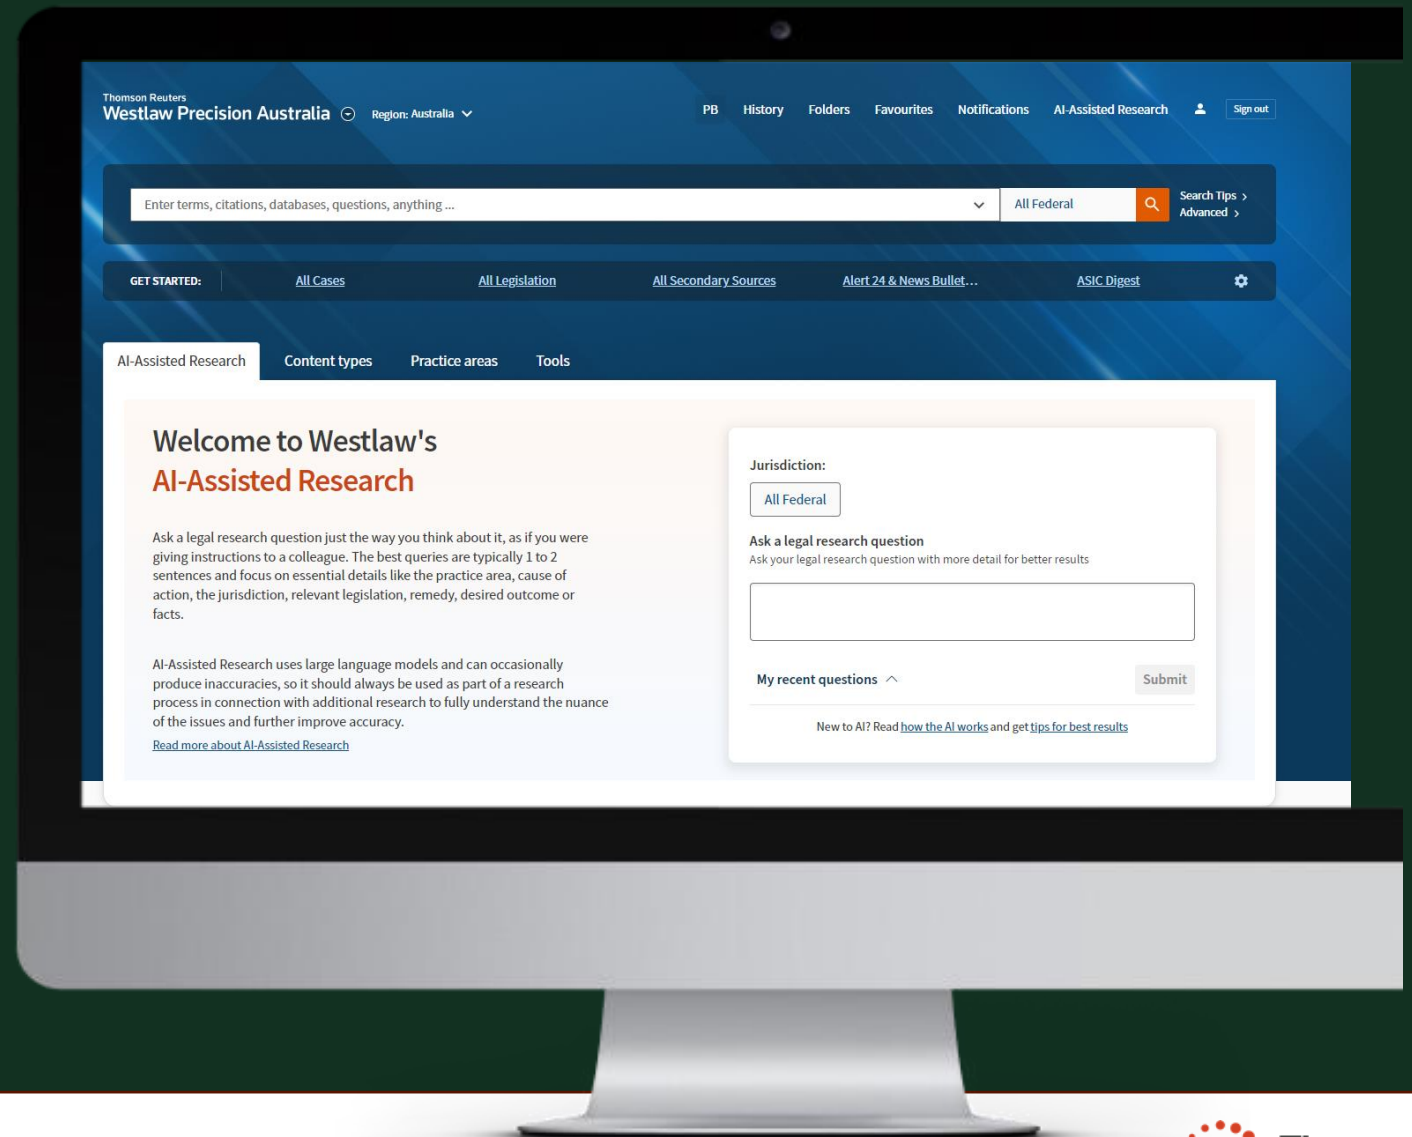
Thomson Reuters
Westlaw Precision Australia Region: Australia

PB History Folders Favourites Notifications AI-Assisted Research Sign out

Enter terms, citations, databases, questions, anything ...

All Federal

Search Tips
Advanced

GET STARTED: All Cases All Legislation All Secondary Sources Alert 24 & News Bullet... ASIC Digest

AI-Assisted Research Content types Practice areas Tools

Welcome to Westlaw's
AI-Assisted Research

Ask a legal research question just the way you think about it, as if you were giving instructions to a colleague. The best queries are typically 1 to 2 sentences and focus on essential details like the practice area, cause of action, the jurisdiction, relevant legislation, remedy, desired outcome or facts.

AI-Assisted Research uses large language models and can occasionally produce inaccuracies, so it should always be used as part of a research process in connection with additional research to fully understand the nuance of the issues and further improve accuracy.

Read more about AI-Assisted Research

Jurisdiction:

All Federal

Ask a legal research question

Ask your legal research question with more detail for better results

My recent questions

Submit

New to AI? Read how the AI works and get tips for best results